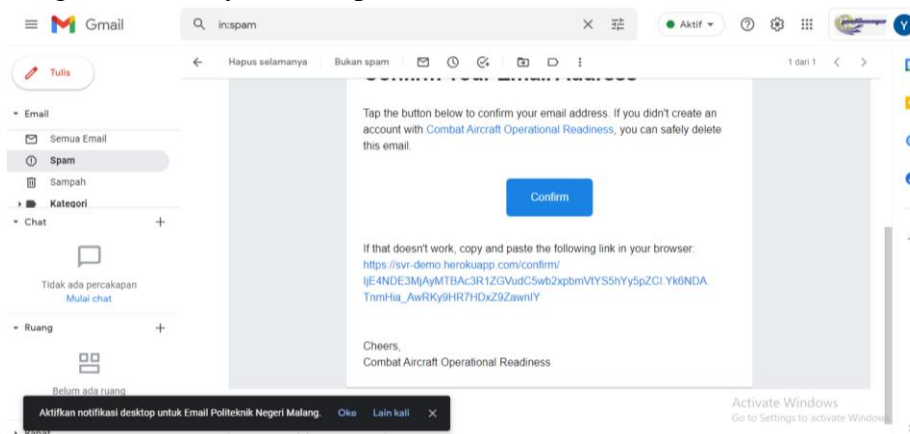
Gmail

in:spam

Aktif

Tulis

Email
Semua Email
Spam
Sampah
Kategori

Chat
Tidak ada percakapan
Mulai chat

Ruang
Belum ada ruang

Hapus selamanya
Bukan spam

1 dari 1

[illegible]

Tap the button below to confirm your email address. If you didn't create an account with Combat Aircraft Operational Readiness, you can safely delete this email.

Confirm

If that doesn't work, copy and paste the following link in your browser:
https://svr-demo.herokuapp.com/confirm/IjE4NDE3MjAyMTBAc3R1ZGVudC5wb2xpbmVtYS5hYy5pZCI.Yk6NDATnmHia_AwRKy9HR7HDxZ9ZawnIY

Cheers,
Combat Aircraft Operational Readiness

Aktifkan notifikasi desktop untuk Email Politeknik Negeri Malang.
Oke
Lain kali

Activate Windows
Go to Settings to activate Windows.